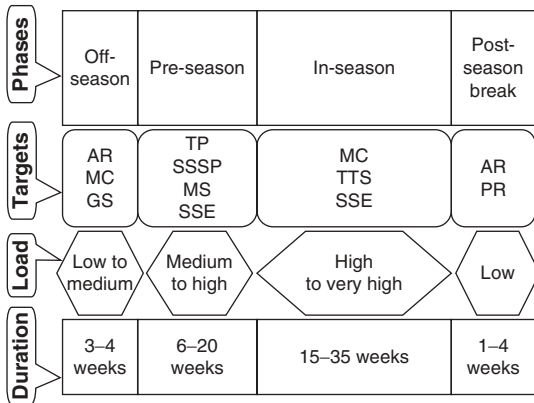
| Phases | Off-season | Pre-season | In-season | Post-season break |
|---|---|---|---|---|
| Targets | AR MC GS | TP SSSP MS SSE | MC TTS SSE | AR PR |
| Load | Low to medium | Medium to high | High to very high | Low |
| Duration | 3–4 weeks | 6–20 weeks | 15–35 weeks | 1–4 weeks |